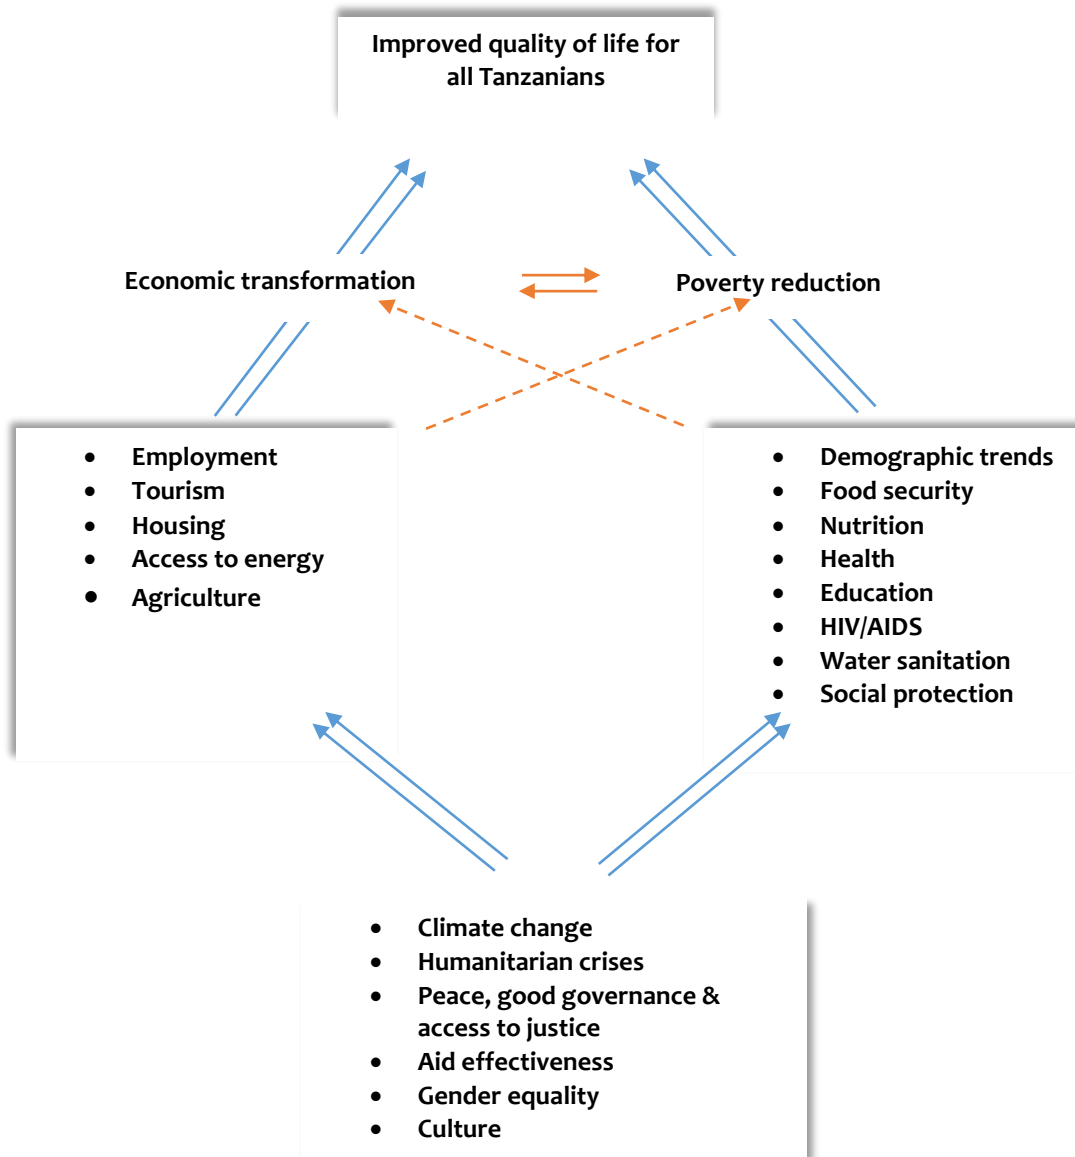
Improved quality of life for all Tanzanians

Economic transformation

Poverty reduction

- Employment
- Tourism
- Housing
- Access to energy
- Agriculture

- Demographic trends
- Food security
- Nutrition
- Health
- Education
- HIV/AIDS
- Water sanitation
- Social protection

- Climate change
- Humanitarian crises
- Peace, good governance & access to justice
- Aid effectiveness
- Gender equality
- Culture